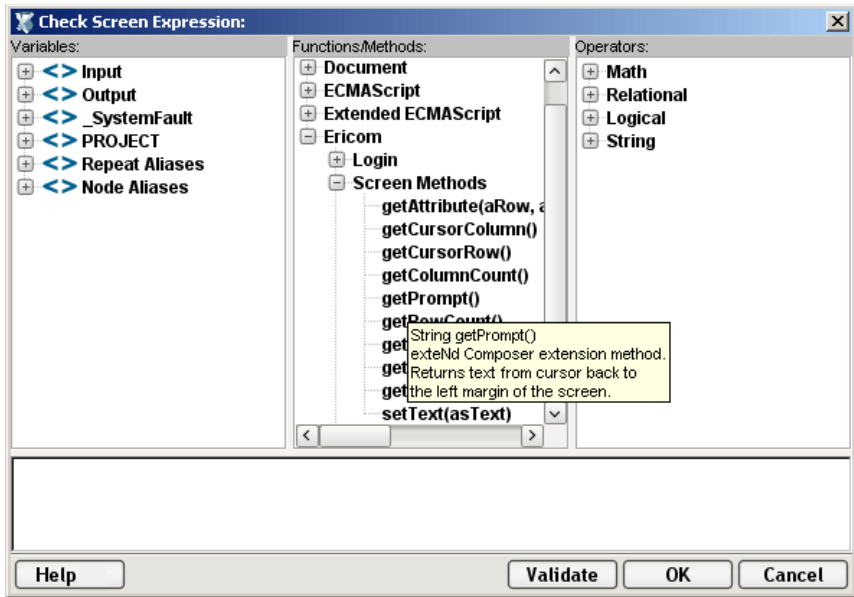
Check Screen Expression:

Variables:
<> Input
<> Output
<> _SystemFault
<> PROJECT
<> Repeat Aliases
<> Node Aliases

Functions/Methods:
Document
ECMAScript
Extended ECMAScript
Ericom
Login
Screen Methods
getAttribute(aRow, a
getCursorColumn()
getCursorRow()
getColumnCount()
getPrompt()
getRowCount()
get
get
get
setText(asText)

String getPrompt()
exteNd Composer extension method.
Returns text from cursor back to the left margin of the screen.

Operators:
Math
Relational
Logical
String

Help
Validate
OK
Cancel